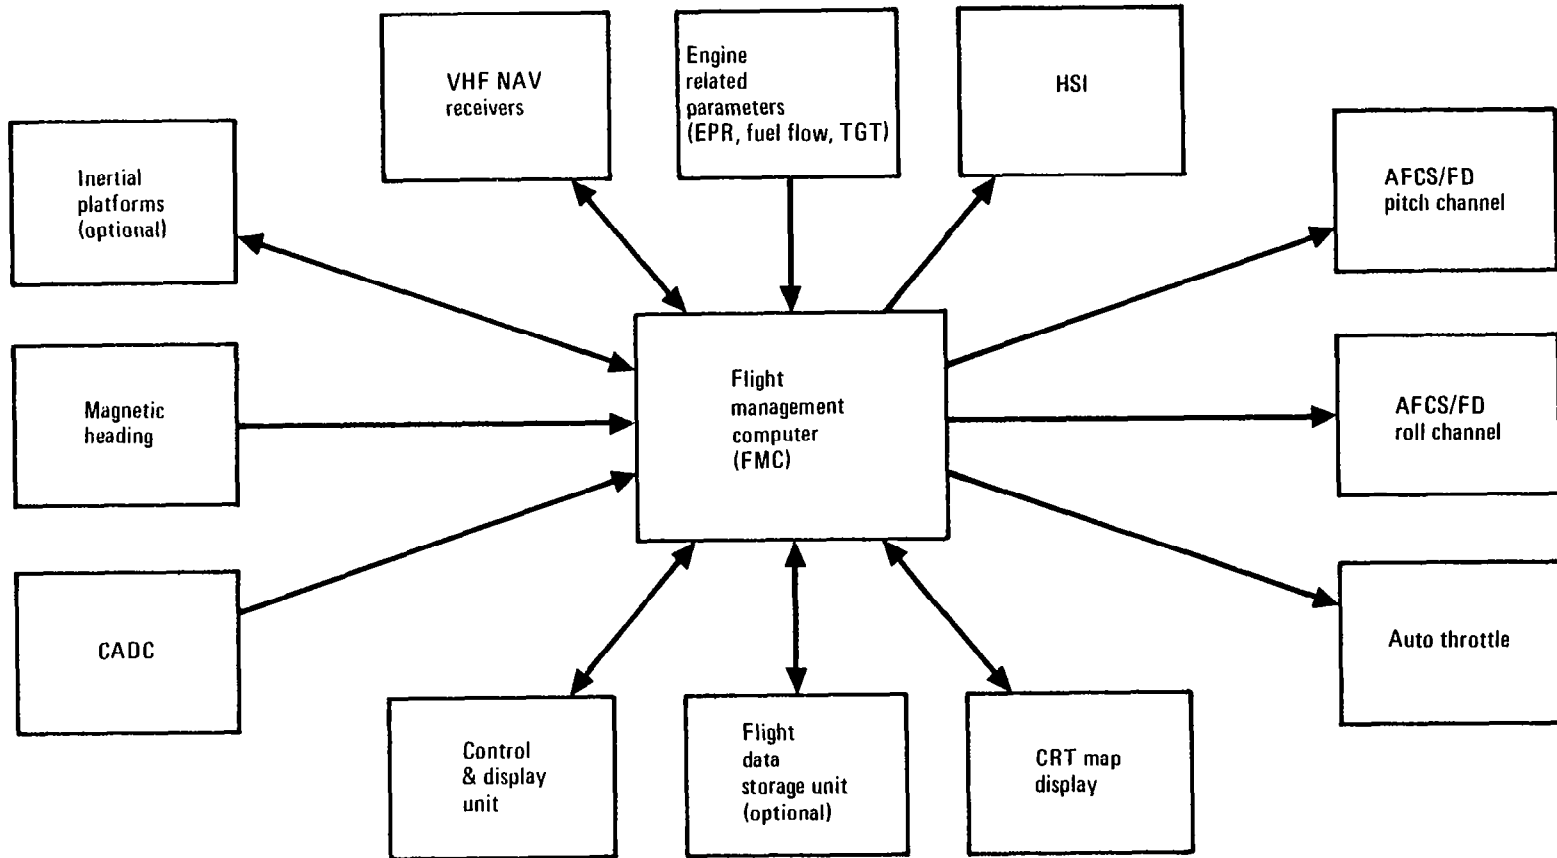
VHF NAV receivers

Engine related parameters (EPR, fuel flow, TGT)

HSI

Inertial platforms (optional)

AFCS/FD pitch channel

Magnetic heading

Flight management computer (FMC)

AFCS/FD roll channel

CADC

Auto throttle

Control & display unit

Flight data storage unit (optional)

CRT map display